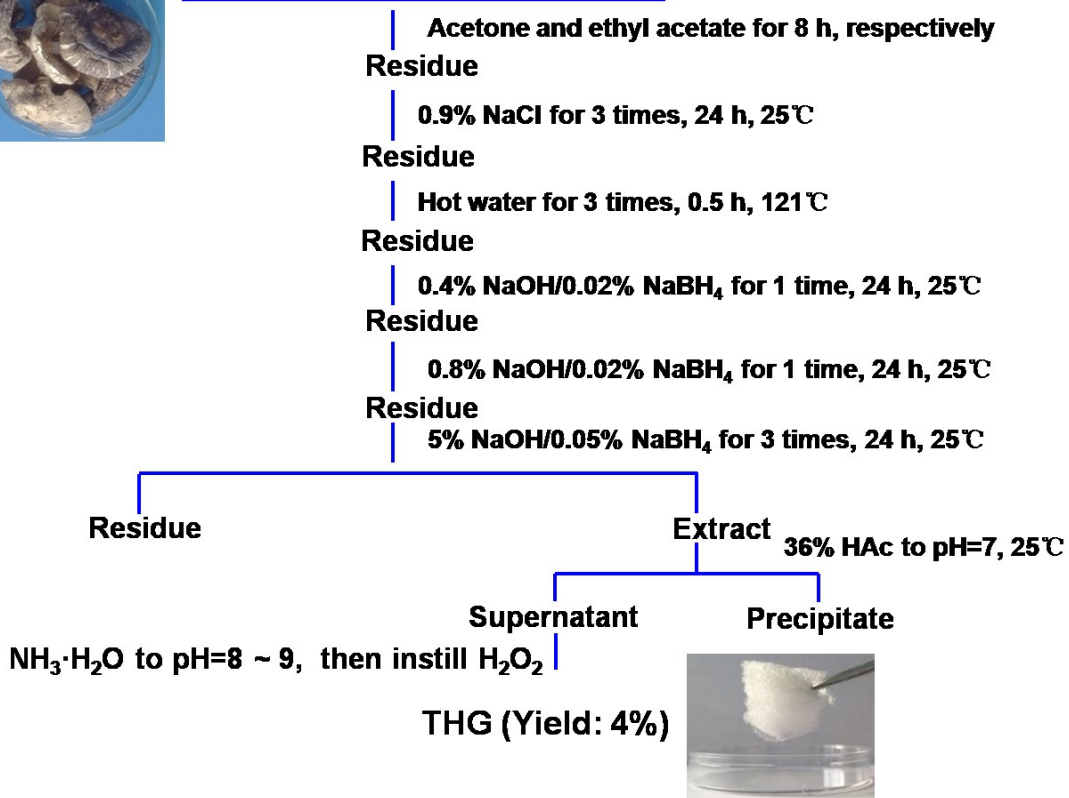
Acetone and ethyl acetate for 8 h, respectively

Residue

0.9% NaCl for 3 times, 24 h, 25℃

Residue

Hot water for 3 times, 0.5 h, 121℃

Residue

0.4% NaOH/0.02% $NaBH_4$ for 1 time, 24 h, 25℃

Residue

0.8% NaOH/0.02% $NaBH_4$ for 1 time, 24 h, 25℃

Residue

5% NaOH/0.05% $NaBH_4$ for 3 times, 24 h, 25℃

Residue

Extract

36% HAc to pH=7, 25℃

Supernatant

Precipitate

$NH_3 \cdot H_2O$ to pH=8 ~ 9, then instill $H_2O_2$

THG (Yield: 4%)